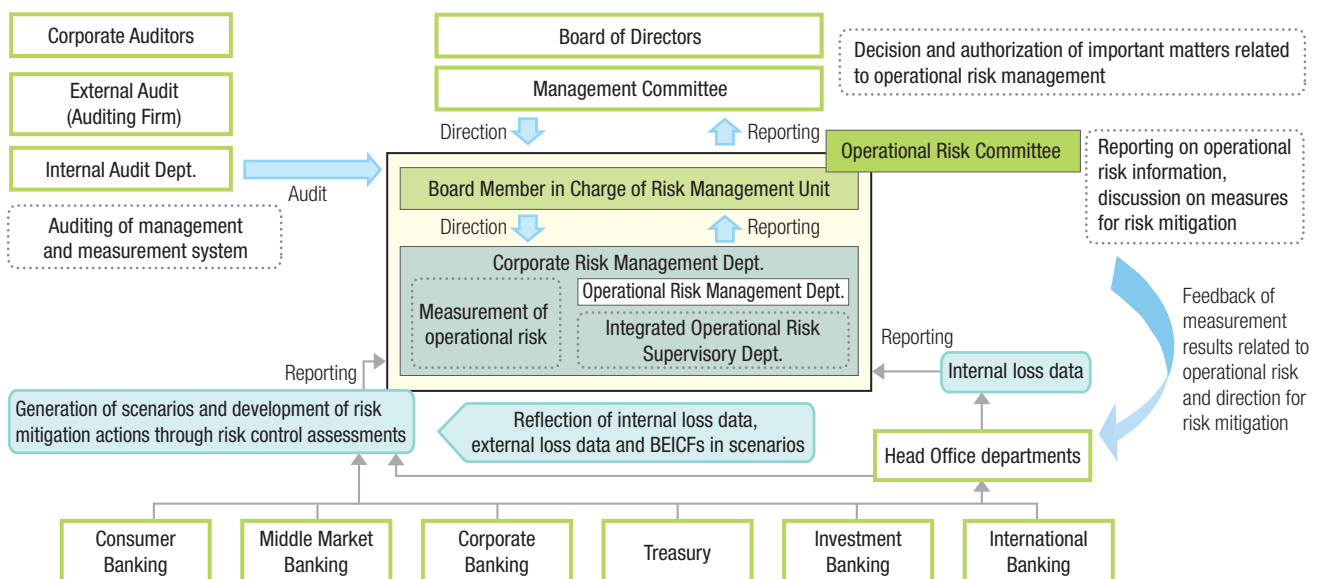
Corporate Auditors

External Audit (Auditing Firm)

Internal Audit Dept.

Audit

Auditing of management and measurement system

Board of Directors

Management Committee

Decision and authorization of important matters related to operational risk management

Direction

Reporting

Operational Risk Committee

Reporting on operational risk information, discussion on measures for risk mitigation

Board Member in Charge of Risk Management Unit

Direction

Reporting

Corporate Risk Management Dept.

Measurement of operational risk

Operational Risk Management Dept.

Integrated Operational Risk Supervisory Dept.

Feedback of measurement results related to operational risk and direction for risk mitigation

Reporting

Reporting

Internal loss data

Generation of scenarios and development of risk mitigation actions through risk control assessments

Reflection of internal loss data, external loss data and BEICFs in scenarios

Head Office departments

Consumer Banking

Middle Market Banking

Corporate Banking

Treasury

Investment Banking

International Banking